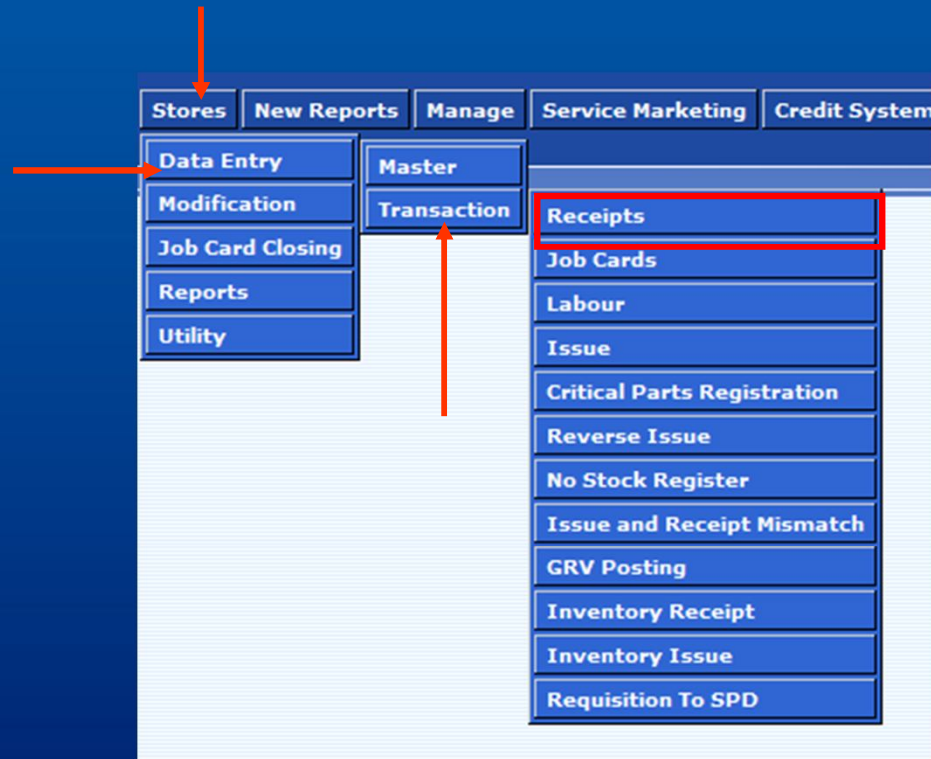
Stores New Reports Manage Service Marketing Credit System

Data Entry
Modification
Job Card Closing
Reports
Utility

Master
Transaction

Receipts
Job Cards
Labour
Issue
Critical Parts Registration
Reverse Issue
No Stock Register
Issue and Receipt Mismatch
GRV Posting
Inventory Receipt
Inventory Issue
Requisition To SPD